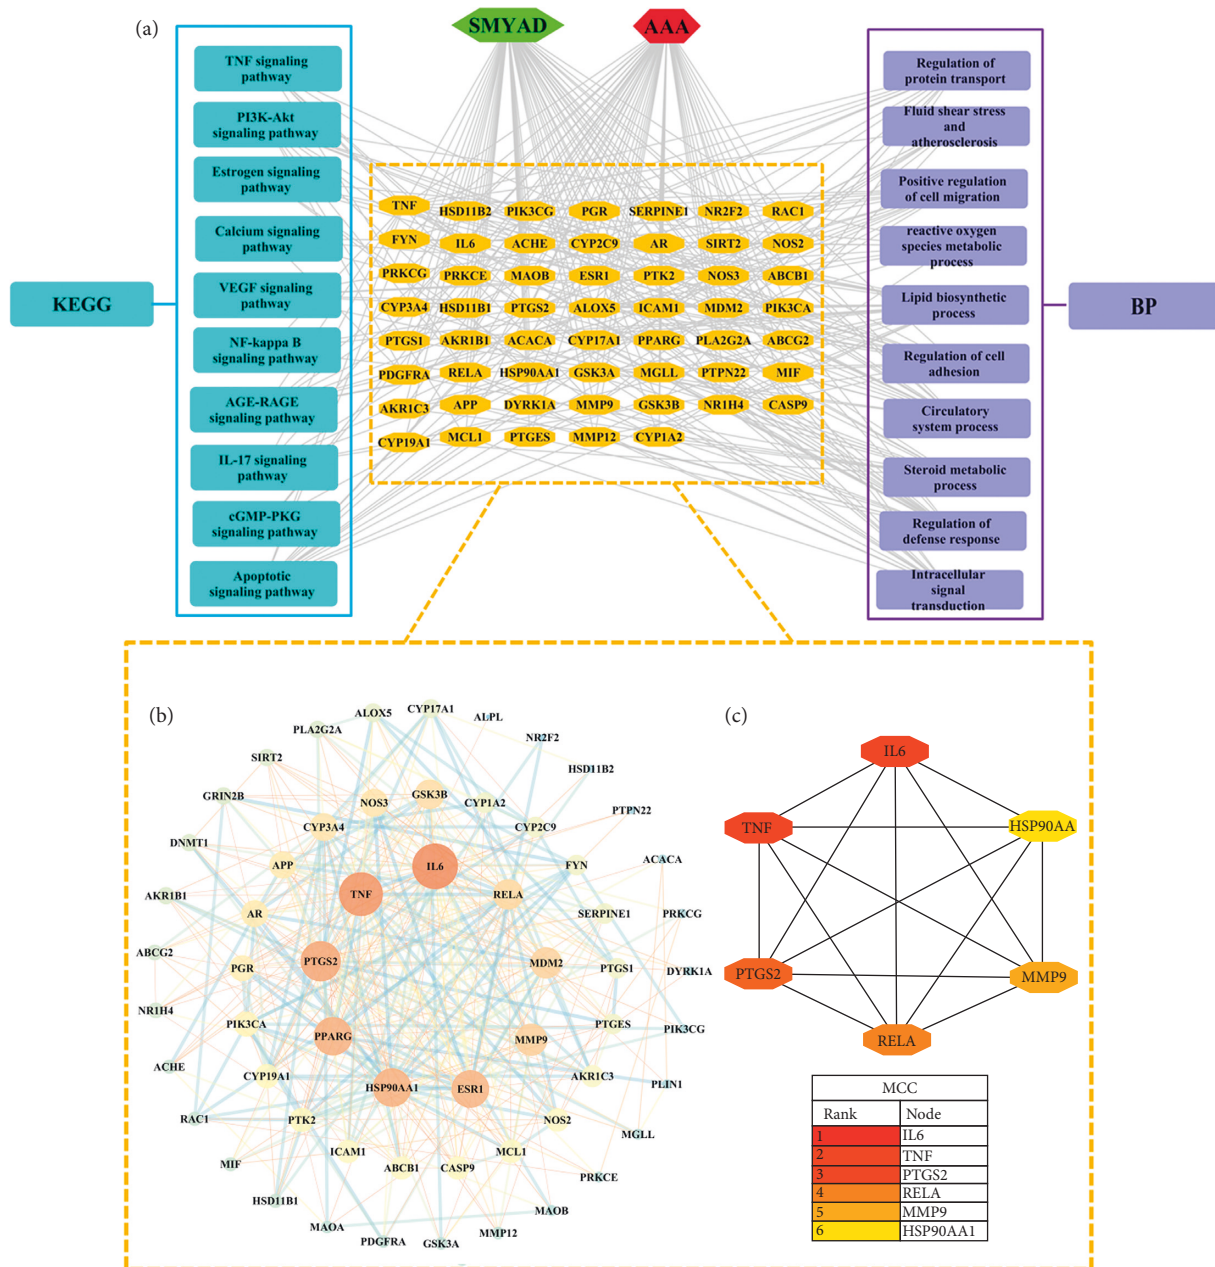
(a)

SMYAD

AAA

KEGG

TNF signaling pathway

PI3K-Akt signaling pathway

Estrogen signaling pathway

Calcium signaling pathway

VEGF signaling pathway

NF-kappa B signaling pathway

AGE-RAGE signaling pathway

IL-17 signaling pathway

cGMP-PKG signaling pathway

Apoptotic signaling pathway

TNF HSD11B2 PIK3CG PGR SERPINE1 NR2F2 RAC1
FYN IL6 ACHE CYP2C9 AR SIRT2 NOS2
PRKCG PRKCE MAOB ESR1 PTK2 NOS3 ABCB1
CYP3A4 HSD11B1 PTGS2 ALOX5 ICAM1 MDM2 PIK3CA
PTGS1 AKR1B1 ACACA CYP17A1 PPARG PLA2G2A ABCG2
PDGFRA RELA HSP90AA1 GSK3A MGLL PTPN22 MIF
AKR1C3 APP DYRK1A MMP9 GSK3B NR1H4 CASP9
CYP19A1 MCL1 PTGES MMP12 CYP1A2

Regulation of protein transport

Fluid shear stress and atherosclerosis

Positive regulation of cell migration

reactive oxygen species metabolic process

Lipid biosynthetic process

Regulation of cell adhesion

Circulatory system process

Steroid metabolic process

Regulation of defense response

Intracellular signal transduction

BP

(b)

ALOX5 CYP17A1 PLA2G2A ALPL NR2F2 SIRT2 HSD11B2 GRIN2B NOS3 GSK3B CYP1A2 PTPN22 CYP3A4 CYP2C9 DNMT1 APP IL6 FYN ACACA TNF AKR1B1 RELA AR SERPINE1 PRKCG ABCG2 PTGS2 MDM2 PGR PTGS1 DYRK1A NR1H4 PIK3CA PTGES PPARG PIK3CG MMP9 ACHE CYP19A1 AKR1C3 HSP90AA1 ESR1 PLIN1 RAC1 PTK2 NOS2 MGLL ICAM1 MCL1 MIF ABCB1 CASP9 PRKCE HSD11B1 MAOB MAOA MMP12 PDGFRA GSK3A

(c)

IL6

TNF

HSP90AA

PTGS2

MMP9

RELA

| MCC | |
|---|---|
| Rank | Node |
| 1 | IL6 |
| 2 | TNF |
| 3 | PTGS2 |
| 4 | RELA |
| 5 | MMP9 |
| 6 | HSP90AA1 |